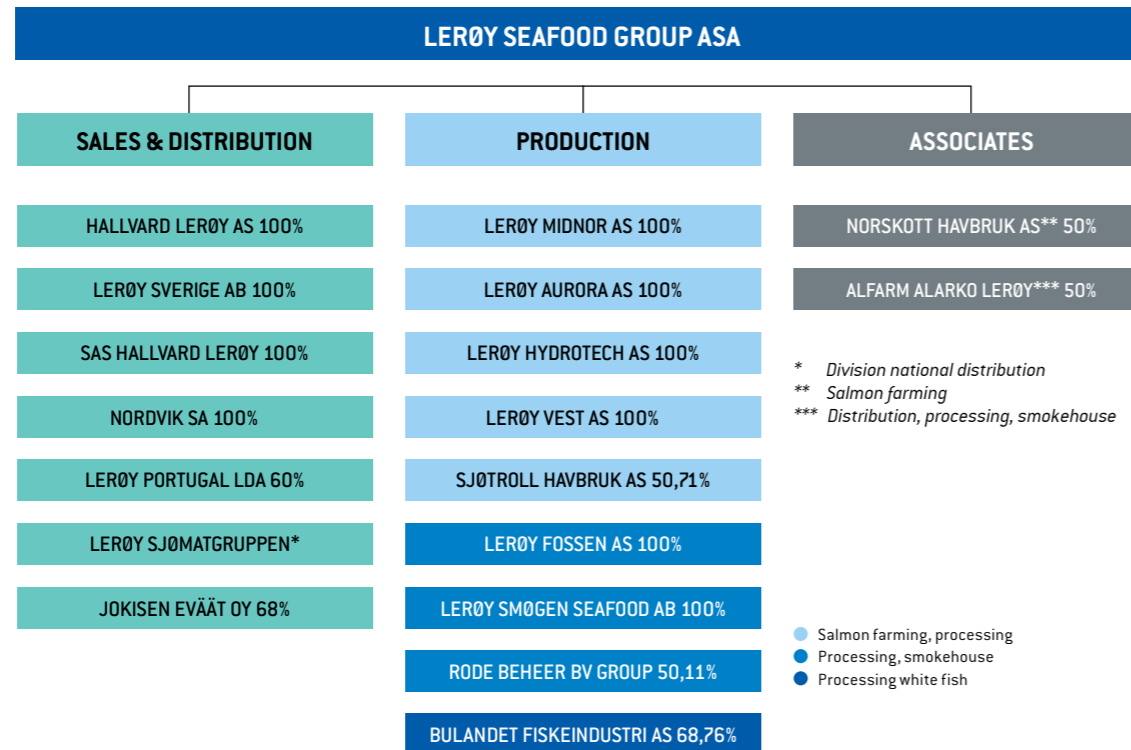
LERØY SEAFOOD GROUP ASA

SALES & DISTRIBUTION

HALLVARD LERØY AS 100%

LERØY SVERIGE AB 100%

SAS HALLVARD LERØY 100%

NORDVIK SA 100%

LERØY PORTUGAL LDA 60%

LERØY SJØMATGRUPPEN*

JOKISEN EVÄÄT OY 68%

PRODUCTION

LERØY MIDNOR AS 100%

LERØY AURORA AS 100%

LERØY HYDROTECH AS 100%

LERØY VEST AS 100%

SJØTROLL HAVBRUK AS 50,71%

LERØY FOSSEN AS 100%

LERØY SMØGEN SEAFOOD AB 100%

RODE BEHEER BV GROUP 50,11%

BULANDET FISKEINDUSTRI AS 68,76%

ASSOCIATES

NORSKOTT HAVBRUK AS** 50%

ALFARM ALARKO LERØY*** 50%

* Division national distribution
** Salmon farming
*** Distribution, processing, smokehouse

Salmon farming, processing
Processing, smokehouse
Processing white fish